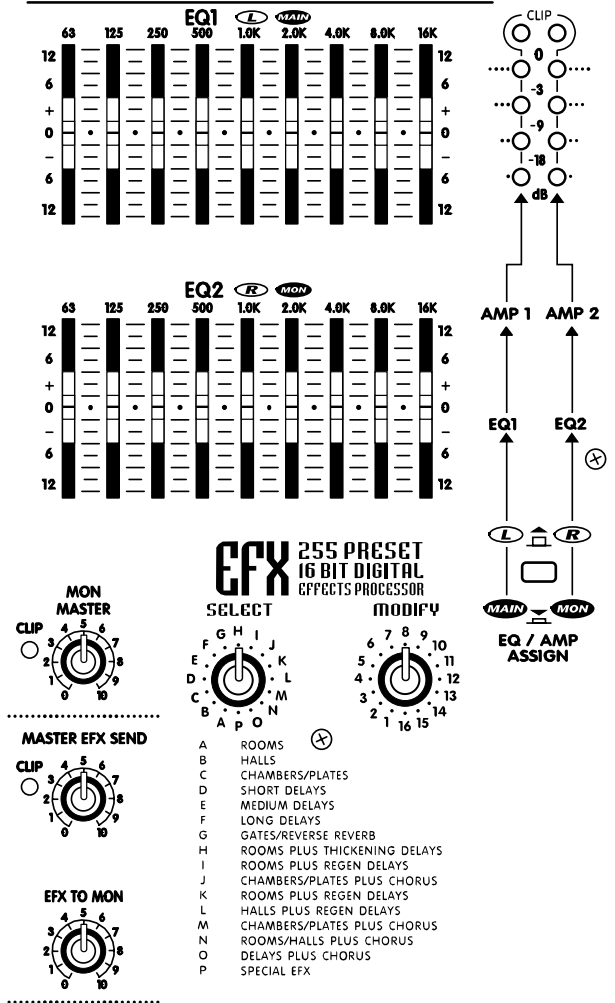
EQ1 L MAIN

63 125 250 500 1.0K 2.0K 4.0K 8.0K 16K

12
6
+
0
–
6
12

12
6
+
0
–
6
12

CLIP
0
-3
-9
-18
dB

EQ2 R MON

63 125 250 500 1.0K 2.0K 4.0K 8.0K 16K

12
6
+
0
–
6
12

12
6
+
0
–
6
12

AMP 1 AMP 2

EQ1 EQ2

L R

MAIN MON

EQ / AMP ASSIGN

EFX 255 PRESET 16 BIT DIGITAL EFFECTS PROCESSOR

MON MASTER

CLIP

0 1 2 3 4 5 6 7 8 9 10

SELECT

A B C D E F G H I J K L M N O P

MODIFY

1 2 3 4 5 6 7 8 9 10 11 12 13 14 15 16

MASTER EFX SEND

CLIP

0 1 2 3 4 5 6 7 8 9 10

| A | ROOMS |
|---|---|
| B | HALLS |
| C | CHAMBERS/PLATES |
| D | SHORT DELAYS |
| E | MEDIUM DELAYS |
| F | LONG DELAYS |
| G | GATES/REVERSE REVERB |
| H | ROOMS PLUS THICKENING DELAYS |
| I | ROOMS PLUS REGEN DELAYS |
| J | CHAMBERS/PLATES PLUS CHORUS |
| K | ROOMS PLUS REGEN DELAYS |
| L | HALLS PLUS REGEN DELAYS |
| M | CHAMBERS/PLATES PLUS CHORUS |
| N | ROOMS/HALLS PLUS CHORUS |
| O | DELAYS PLUS CHORUS |
| P | SPECIAL EFX |

EFX TO MON

0 1 2 3 4 5 6 7 8 9 10